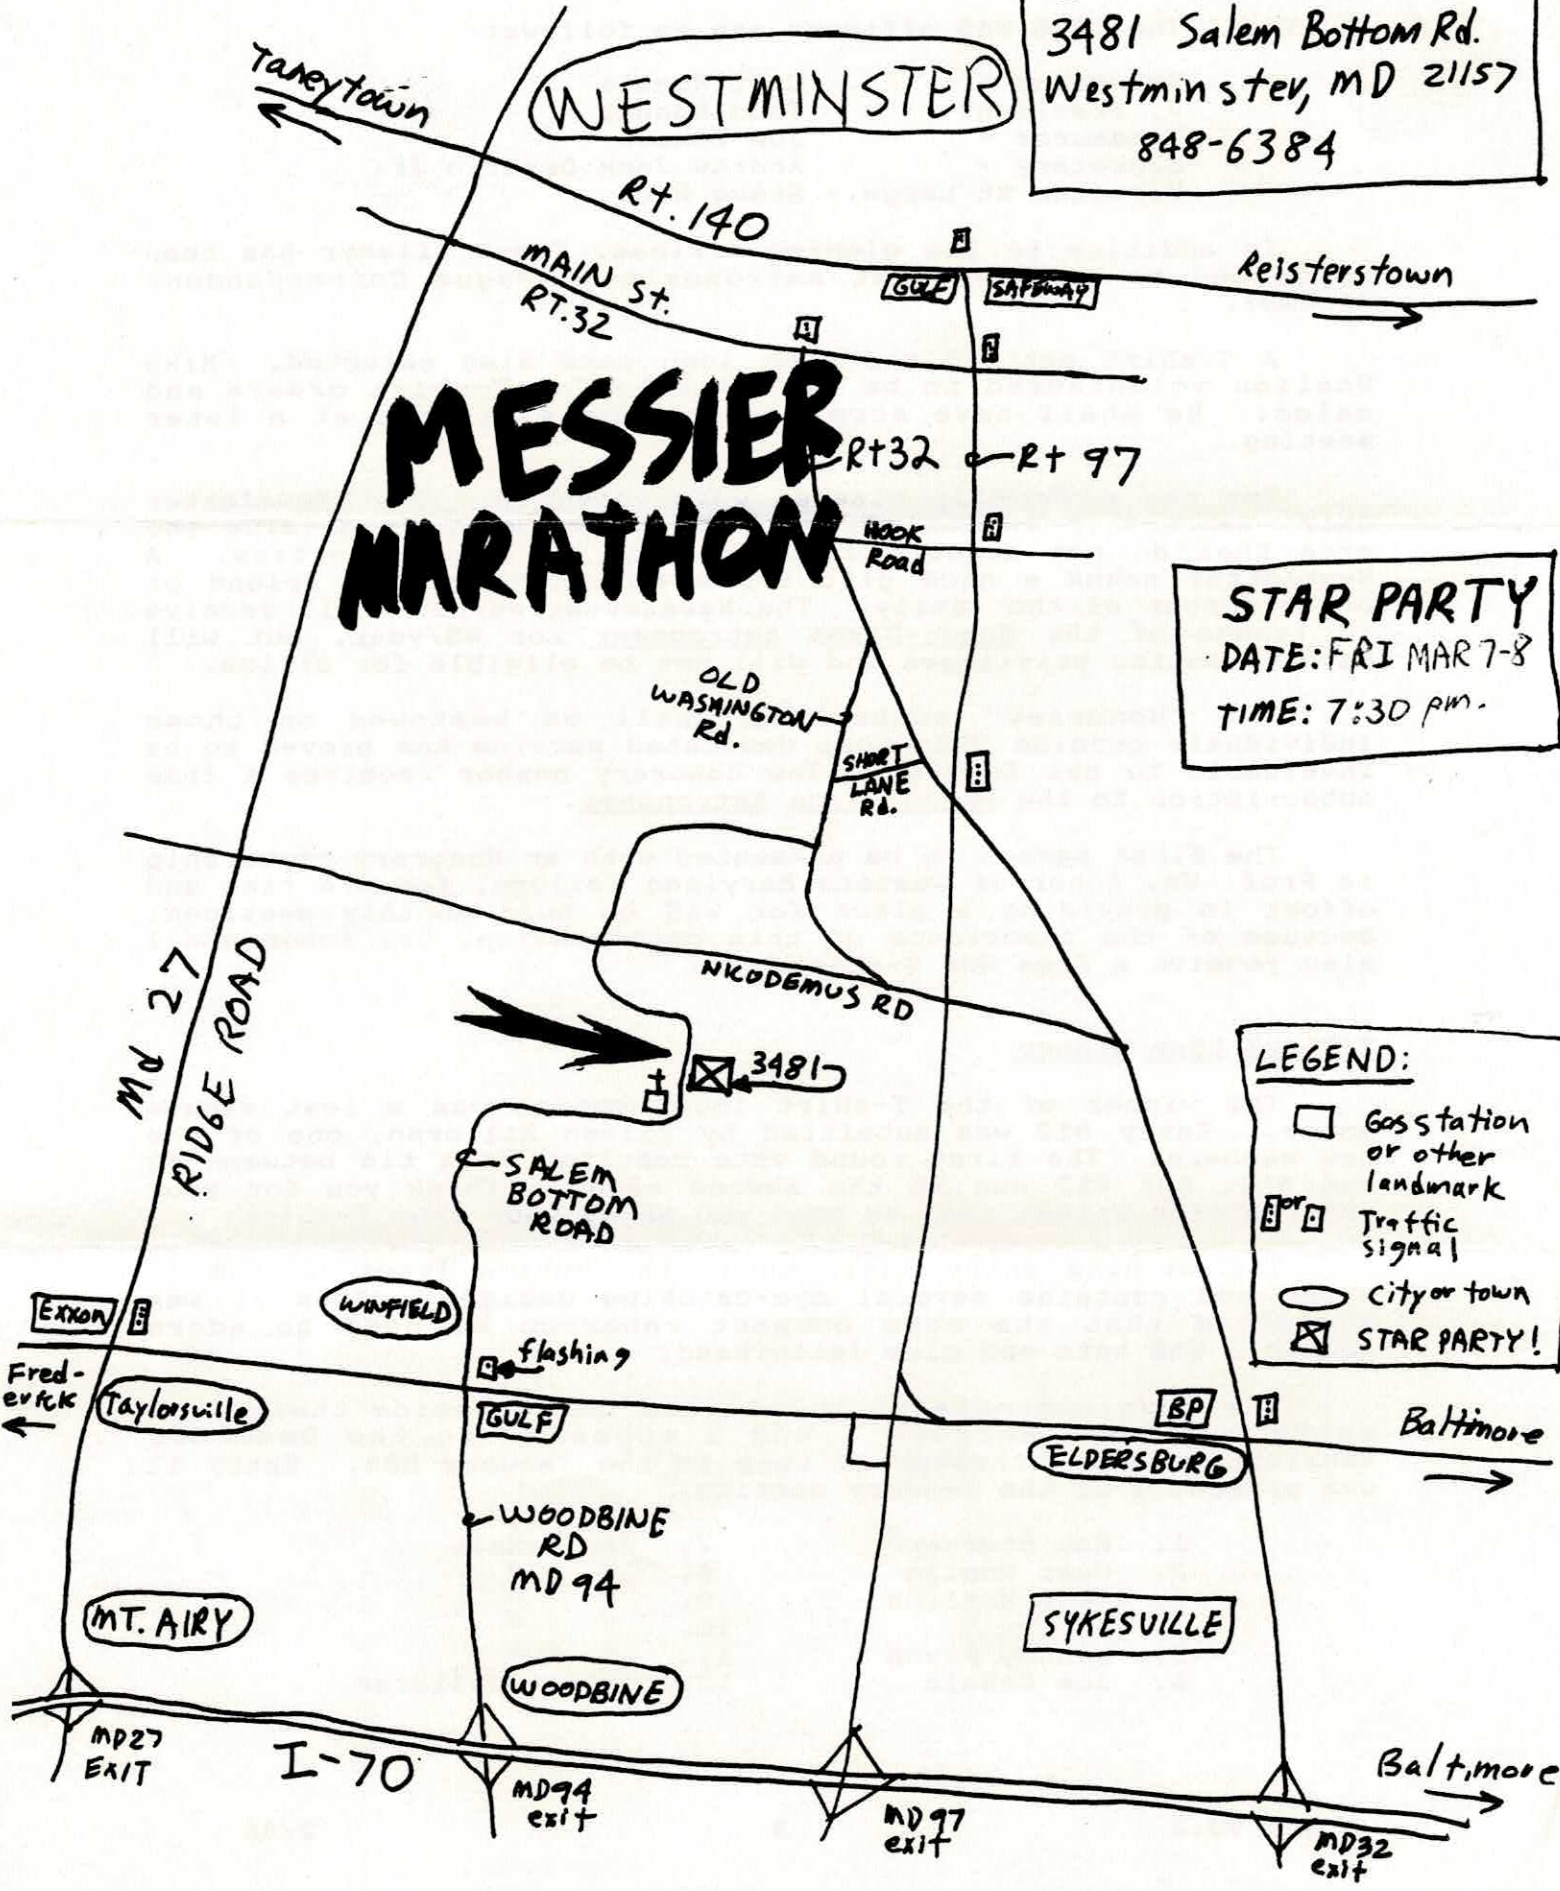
3481 Salem Bottom Rd.
Westminster, MD 21157
848-6384

Taneytown

WESTMINSTER

Rt. 140

MAIN St.
RT. 32

GULF
SAFEWAY

Reisterstown

MESSIER MARATHON

Rt32 — Rt 97

HOOK Road

STAR PARTY
DATE: FRI MAR 7-8
TIME: 7:30 pm.

OLD WASHINGTON Rd.

SHORT LANE Rd.

NICODEMUS RD

Md 27
RIDGE ROAD

3481

LEGEND:
Gas station or other landmark
or Traffic signal
City or town
STAR PARTY!

SALEM BOTTOM ROAD

EXXON

WINFIELD

flashing

Fred-erick

Taylorsville

GULF

BP

Baltimore

ELDERSBURG

WOODBINE RD
MD 94

MT. AIRY

SYKESVILLE

WOODBINE

MD27 EXIT

I-70

MD94 exit

MD97 exit

Baltimore

MD32 exit